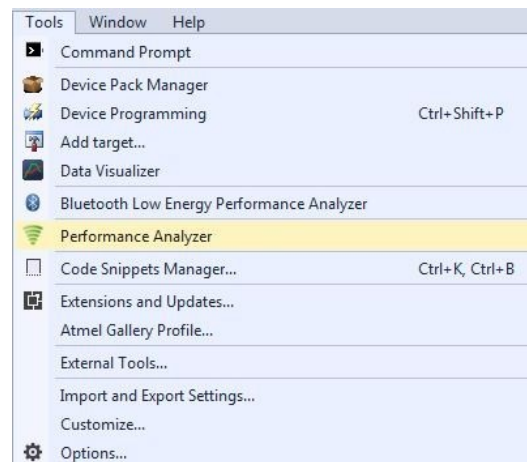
Tools Window Help

Command Prompt

Device Pack Manager

Device Programming Ctrl+Shift+P

Add target...

Data Visualizer

Bluetooth Low Energy Performance Analyzer

Performance Analyzer

Code Snippets Manager... Ctrl+K, Ctrl+B

Extensions and Updates...

Atmel Gallery Profile...

External Tools...

Import and Export Settings...

Customize...

Options...